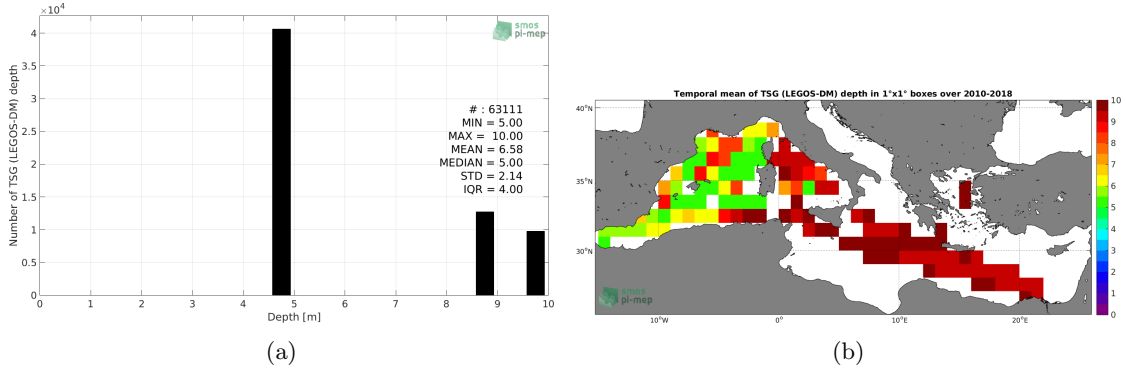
$\times 10^4$

smos pi-mep

Number of TSG (LEGOS-DM) depth

4
3.5
3
2.5
2
1.5
1
0.5
0

# : 63111
MIN = 5.00
MAX = 10.00
MEAN = 6.58
MEDIAN = 5.00
STD = 2.14
IQR = 4.00

0 1 2 3 4 5 6 7 8 9 10
Depth [m]

(a)

Temporal mean of TSG (LEGOS-DM) depth in 1°x1° boxes over 2010-2018

40°N
35°N
30°N

10°W 0° 10°E 20°E

smos pi-mep

10
9
8
7
6
5
4
3
2
1
0

(b)